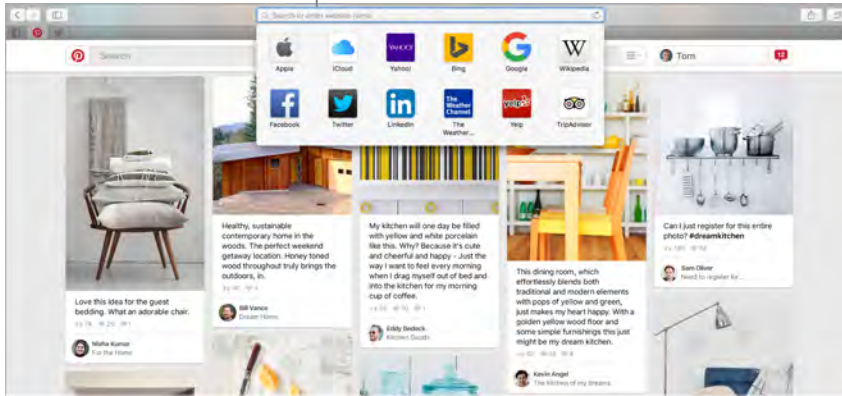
Search or enter website name

Apple iCloud Yahoo! Bing Google Wikipedia

YAHOO! W

Facebook Twitter LinkedIn The Weather... Yelp TripAdvisor

The Weather Channel

Search

Tom

12

Love this idea for the guest bedding. What an adorable chair.

Misha Kumar
For the Home

Healthy, sustainable contemporary home in the woods. The perfect weekend getaway location. Honey toned wood throughout truly brings the outdoors, in.

Bill Vance
Dream Homes

My kitchen will one day be filled with yellow and white porcelain like this. Why? Because it's cute and cheerful and happy - Just the way I want to feel every morning when I drag myself out of bed and into the kitchen for my morning cup of coffee.

Eddy Bedeck
Kitchen Goods

This dining room, which effortlessly blends both traditional and modern elements with pops of yellow and green, just makes my heart happy. With a golden yellow wood floor and some simple furnishings you might be my dream kitchen.

Kevin Angel
The kitchen of my dreams

Can I just register for this entire photo? #dreamkitchen

Sam Oliver
Need to register